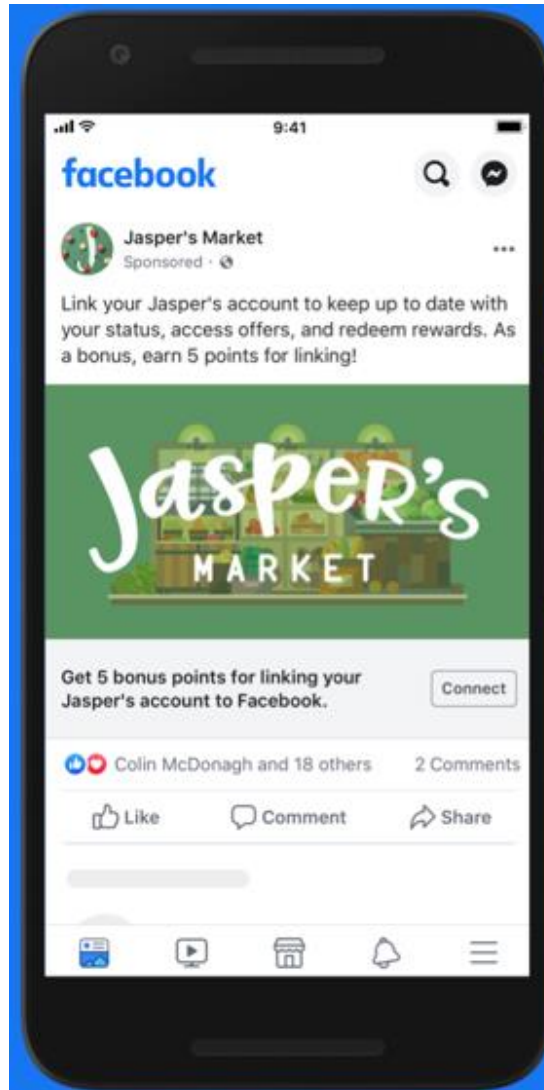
9:41

facebook

Jasper's Market
Sponsored ·

...

Link your Jasper's account to keep up to date with your status, access offers, and redeem rewards. As a bonus, earn 5 points for linking!

Jasper's
MARKET

Get 5 bonus points for linking your Jasper's account to Facebook.

Connect

Colin McDonagh and 18 others

2 Comments

Like

Comment

Share